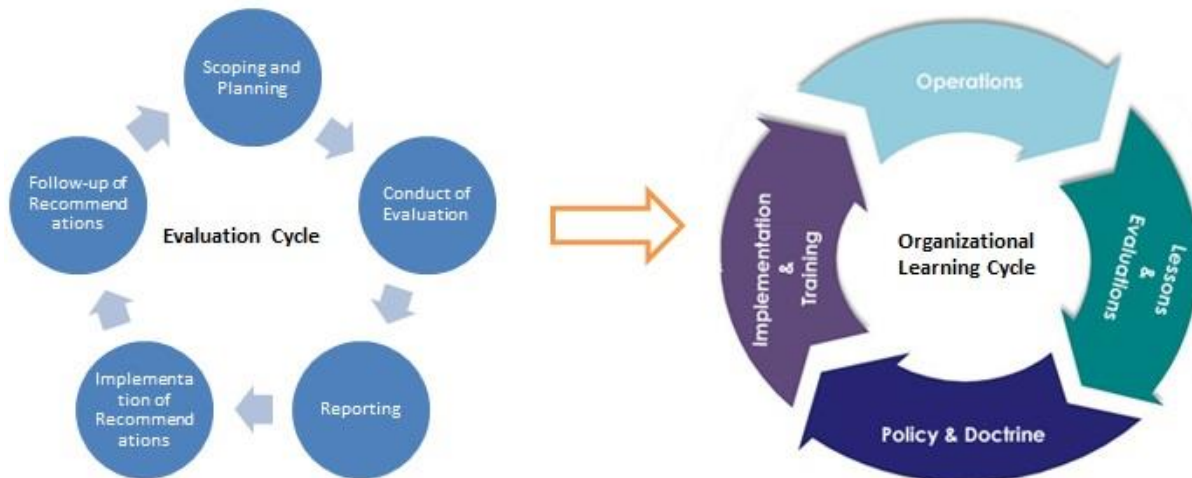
Scoping and Planning

Conduct of Evaluation

Reporting

Implementation of Recommendations

Follow-up of Recommendations

Evaluation Cycle

Operations

Lessons & Evaluations

Policy & Doctrine

Implementation & Training

Organizational Learning Cycle